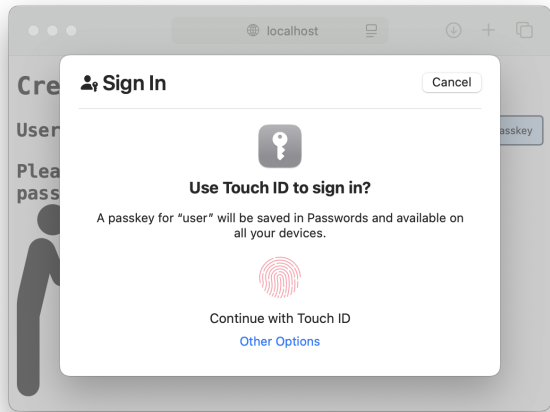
localhost

Cre

User

Plea
passk

asskey

Sign In

Cancel

Use Touch ID to sign in?

A passkey for “user” will be saved in Passwords and available on all your devices.

Continue with Touch ID

Other Options